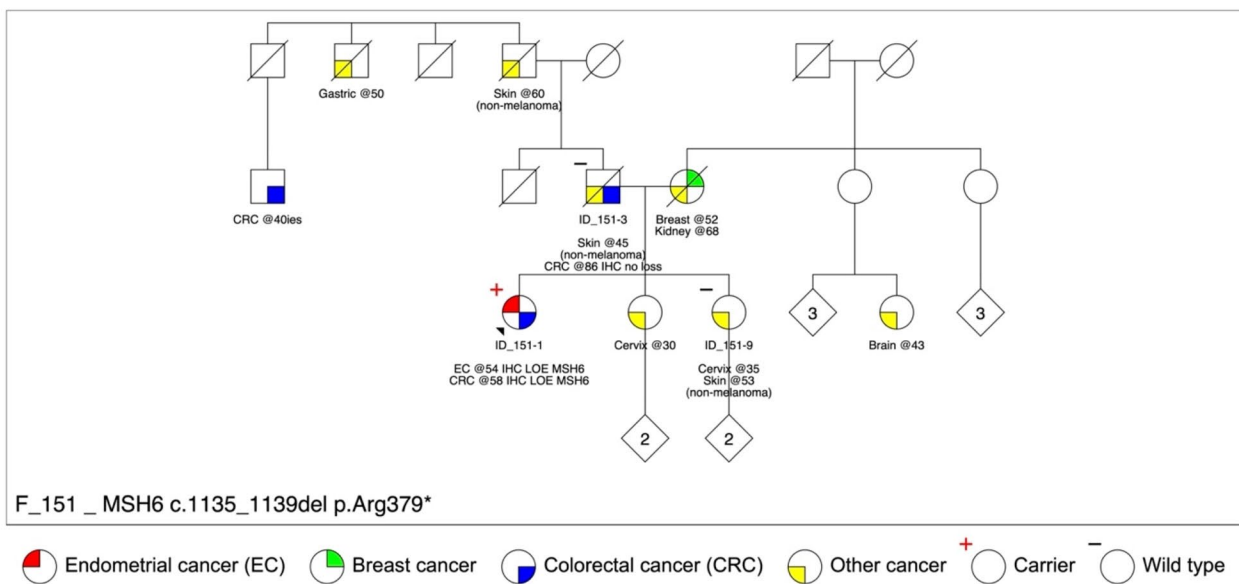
Gastric @50

Skin @60
(non-melanoma)

CRC @40ies

−
ID_151-3

Skin @45
(non-melanoma)
CRC @86 IHC no loss

Breast @52
Kidney @68

+
ID_151-1

EC @54 IHC LOE MSH6
CRC @58 IHC LOE MSH6

Cervix @30

−
ID_151-9

Cervix @35
Skin @53
(non-melanoma)

3

Brain @43

3

2

2

F_151 _ MSH6 c.1135_1139del p.Arg379*

Endometrial cancer (EC) Breast cancer Colorectal cancer (CRC) Other cancer + Carrier − Wild type